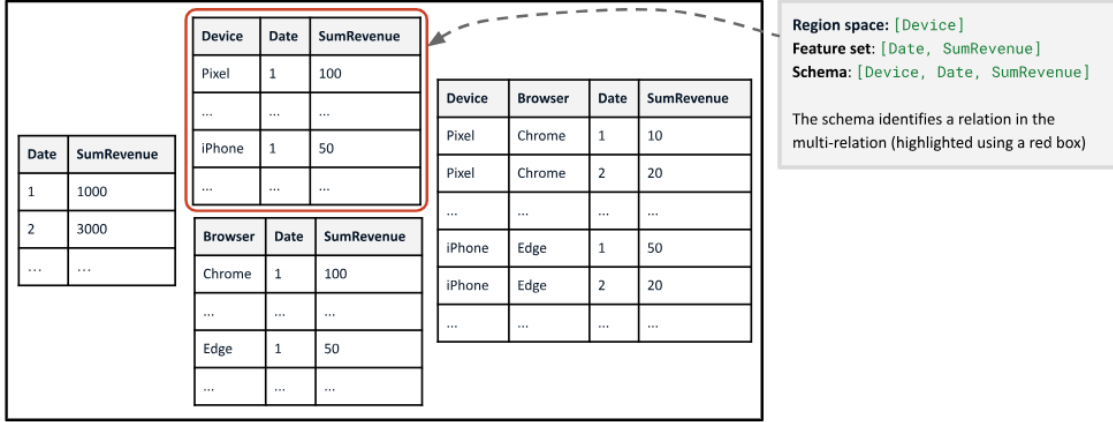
| Device | Date | SumRevenue |
|---|---|---|
| Pixel | 1 | 100 |
| ... | ... | ... |
| iPhone | 1 | 50 |
| ... | ... | ... |

Region space: [Device]
Feature set: [Date, SumRevenue]
Schema: [Device, Date, SumRevenue]

The schema identifies a relation in the multi-relation (highlighted using a red box)

| Date | SumRevenue |
|---|---|
| 1 | 1000 |
| 2 | 3000 |
| ... | ... |

| Browser | Date | SumRevenue |
|---|---|---|
| Chrome | 1 | 100 |
| ... | ... | ... |
| Edge | 1 | 50 |
| ... | ... | ... |

| Device | Browser | Date | SumRevenue |
|---|---|---|---|
| Pixel | Chrome | 1 | 10 |
| Pixel | Chrome | 2 | 20 |
| ... | ... | ... | ... |
| iPhone | Edge | 1 | 50 |
| iPhone | Edge | 2 | 20 |
| ... | ... | ... | ... |